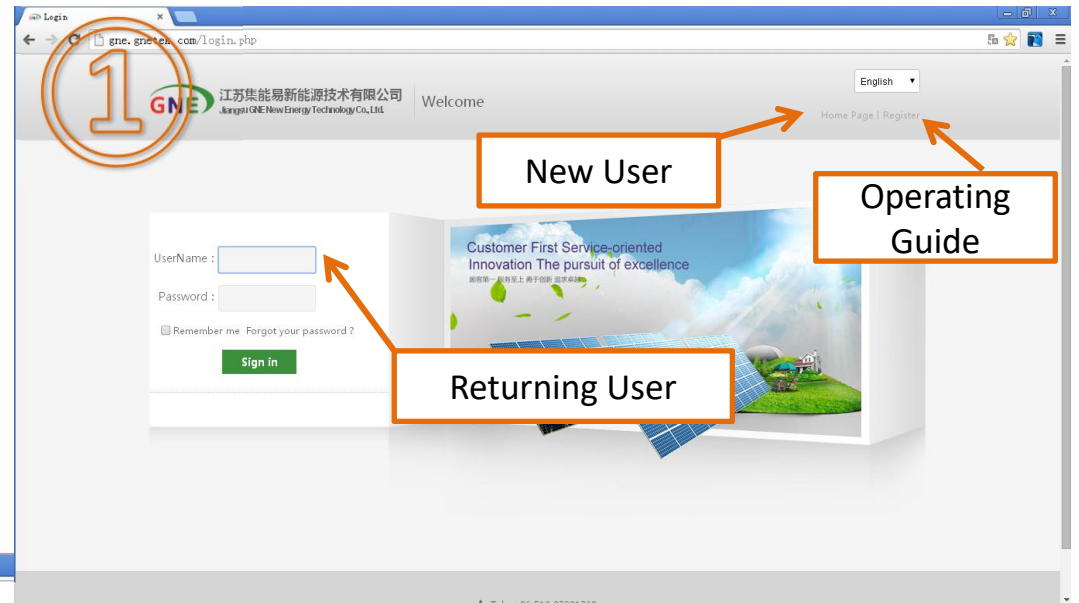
Login

gne.gnete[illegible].com/login.php

1

GNE 江苏集能易新能源技术有限公司 Jiangsu GNE New Energy Technology Co., Ltd.

Welcome

English

Home Page | Register

New User

Operating Guide

UserName :

Password :

Remember me Forgot your password ?

Sign in

Customer First Service-oriented Innovation The pursuit of excellence

顾客第一 服务至上 勇于创新 追求卓越

Returning User

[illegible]